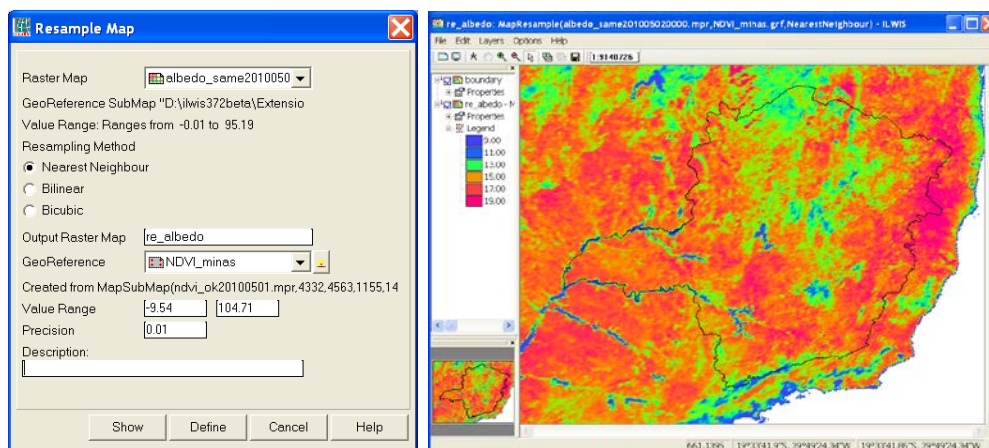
Resample Map

Raster Map albedo_same2010050

GeoReference SubMap "D:\ilwis372beta\Extensio

Value Range: Ranges from -0.01 to 95.19

Resampling Method

Nearest Neighbour

Bilinear

Bicubic

Output Raster Map re_albedo

GeoReference NDVI_minas

Created from MapSubMap(ndvi_ok20100501.mpr,4332,4563,1155,14

Value Range -9.54 104.71

Precision 0.01

Description:

Show Define Cancel Help

re_albedo: MapResample(albedo_same201005020000.mpr,NDVI_minas.grf,NearestNeighbour) - ILWIS

File Edit Layers Options Help

1:9140726

boundary

Properties

re_albedo - M

Properties

Legend

9.00

11.00

13.00

15.00

17.00

19.00

661,1396 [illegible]